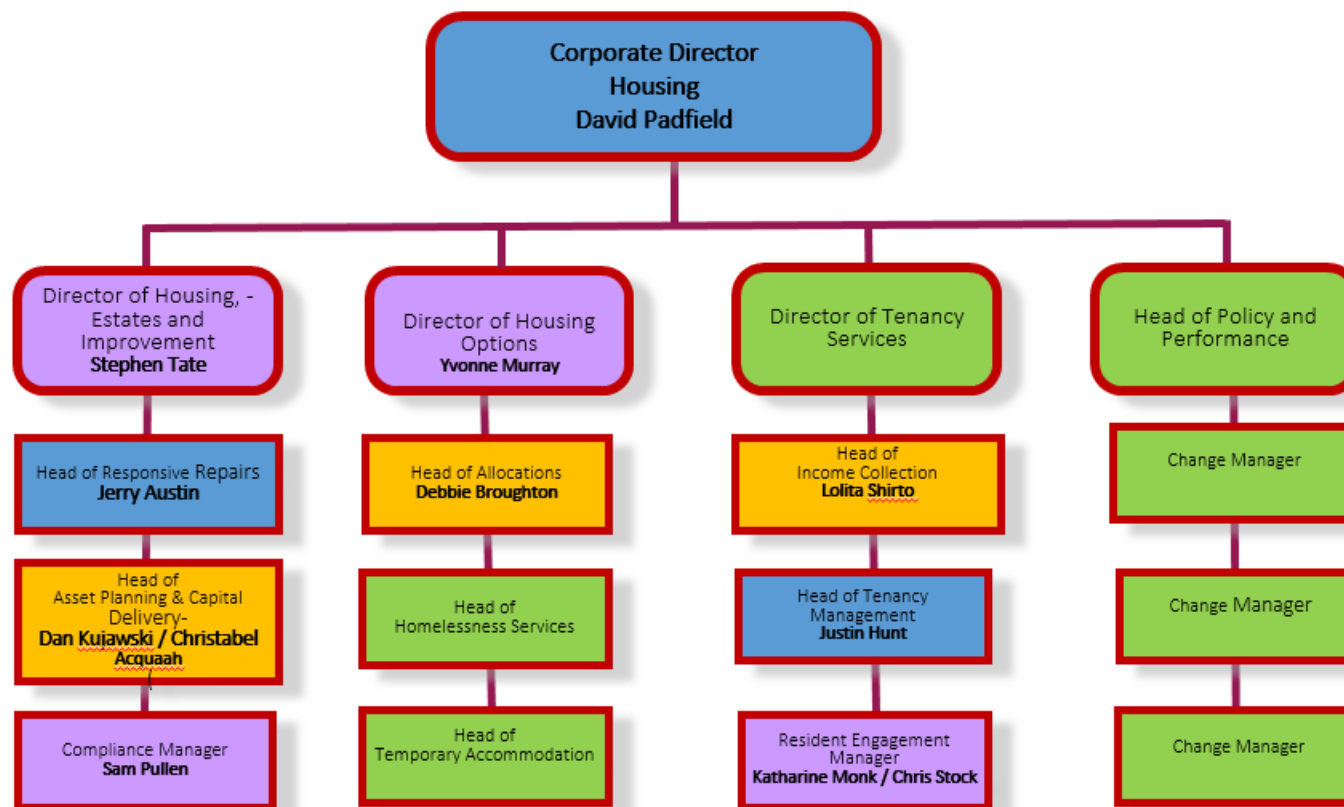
Corporate Director
Housing
David Padfield

Director of Housing, - Estates and Improvement
Stephen Tate

Head of Responsive Repairs
Jerry Austin

Head of Asset Planning & Capital Delivery-
Dan Kujawski / Christabel Acquaah

Compliance Manager
Sam Pullen

Director of Housing Options
Yvonne Murray

Head of Allocations
Debbie Broughton

Head of Homelessness Services

Head of Temporary Accommodation

Director of Tenancy Services

Head of Income Collection
Lolita Shirto

Head of Tenancy Management
Justin Hunt

Resident Engagement Manager
Katharine Monk / Chris Stock

Head of Policy and Performance

Change Manager

Change Manager

Change Manager